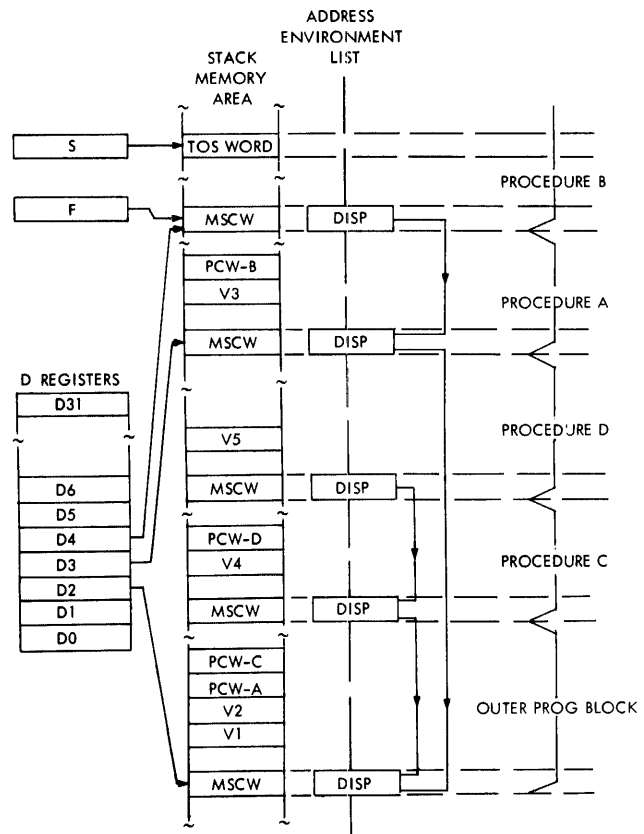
ADDRESS ENVIRONMENT LIST

STACK MEMORY AREA

S

TOS WORD

F

MSCW

DISP

PROCEDURE B

PCW-B

V3

PROCEDURE A

MSCW

DISP

D REGISTERS

D31

V5

PROCEDURE D

D6

MSCW

DISP

D5

D4

PCW-D

D3

V4

PROCEDURE C

D2

D1

MSCW

DISP

D0

PCW-C

PCW-A

V2

OUTER PROG BLOCK

V1

MSCW

DISP